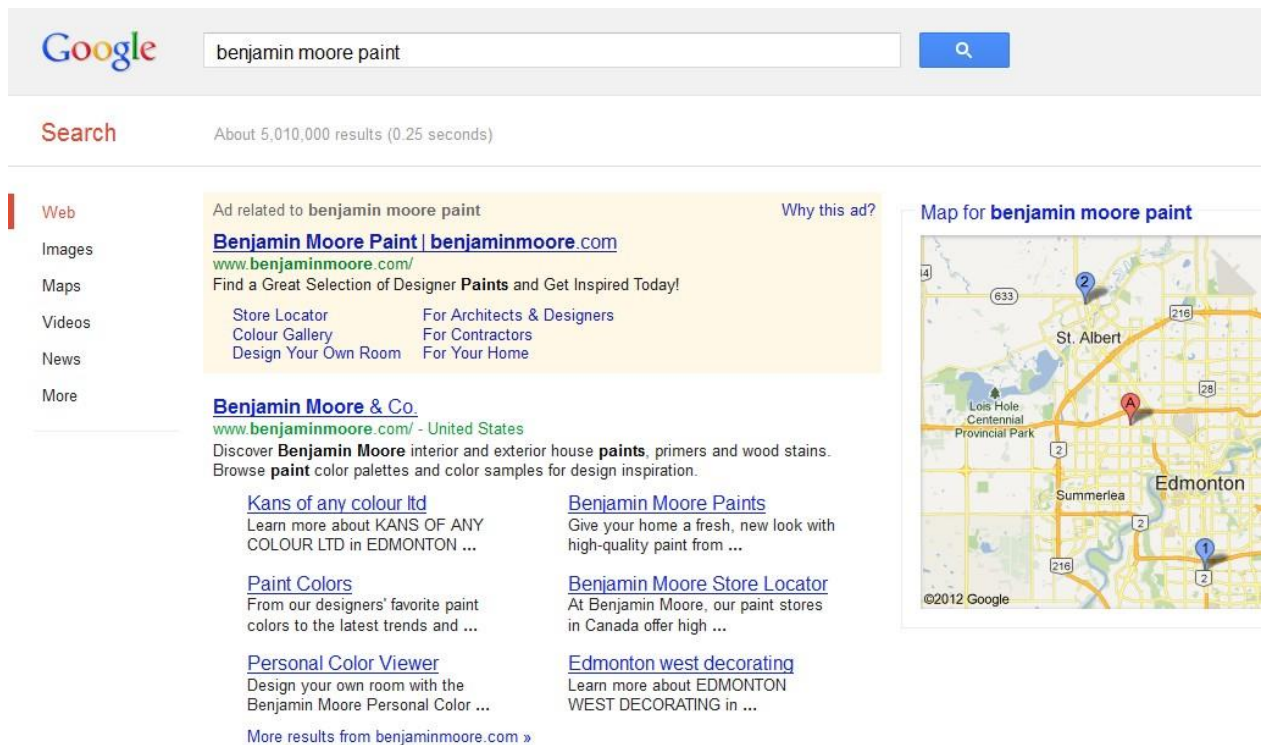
Google

benjamin moore paint

Search

About 5,010,000 results (0.25 seconds)

Web
Images
Maps
Videos
News
More

Ad related to benjamin moore paint
Why this ad?

Benjamin Moore Paint | benjaminmoore.com
www.benjaminmoore.com/
Find a Great Selection of Designer Paints and Get Inspired Today!

Store Locator
Colour Gallery
Design Your Own Room
For Architects & Designers
For Contractors
For Your Home

Benjamin Moore & Co.
www.benjaminmoore.com/ - United States
Discover Benjamin Moore interior and exterior house paints, primers and wood stains. Browse paint color palettes and color samples for design inspiration.

Kans of any colour ltd
Learn more about KANS OF ANY COLOUR LTD in EDMONTON ...

Benjamin Moore Paints
Give your home a fresh, new look with high-quality paint from ...

Paint Colors
From our designers' favorite paint colors to the latest trends and ...

Benjamin Moore Store Locator
At Benjamin Moore, our paint stores in Canada offer high ...

Personal Color Viewer
Design your own room with the Benjamin Moore Personal Color ...

Edmonton west decorating
Learn more about EDMONTON WEST DECORATING in ...

More results from benjaminmoore.com »

Map for benjamin moore paint

44
633
2
216
St. Albert
28
Lois Hole Centennial Provincial Park
A
2
Summerlea
Edmonton
2
216
1
2
©2012 Google